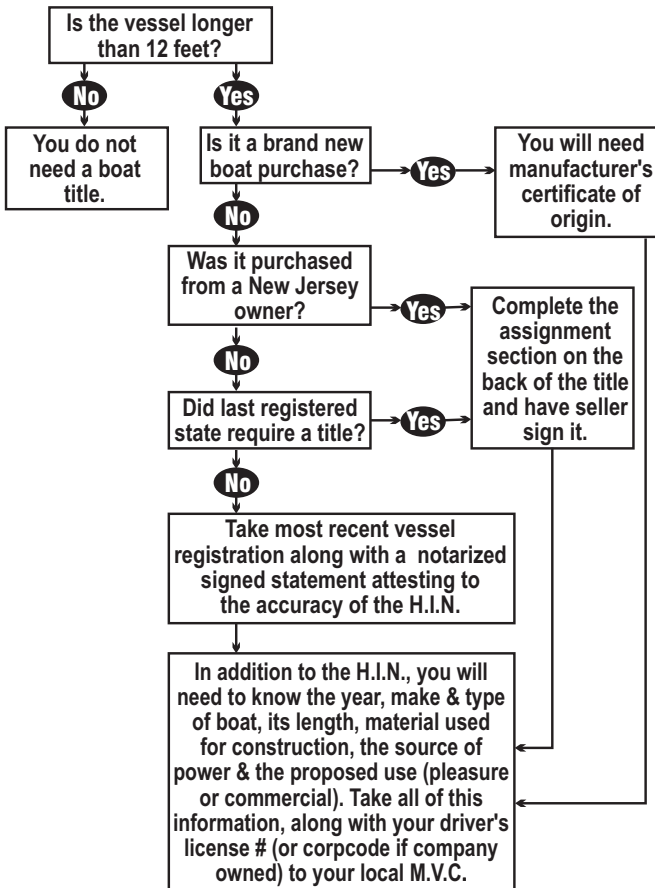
Is the vessel longer than 12 feet?

No

Yes

You do not need a boat title.

Is it a brand new boat purchase?

Yes

You will need manufacturer's certificate of origin.

No

Was it purchased from a New Jersey owner?

Yes

Complete the assignment section on the back of the title and have seller sign it.

No

Did last registered state require a title?

Yes

No

Take most recent vessel registration along with a notarized signed statement attesting to the accuracy of the H.I.N.

In addition to the H.I.N., you will need to know the year, make & type of boat, its length, material used for construction, the source of power & the proposed use (pleasure or commercial). Take all of this information, along with your driver's license # (or corpcode if company owned) to your local M.V.C.